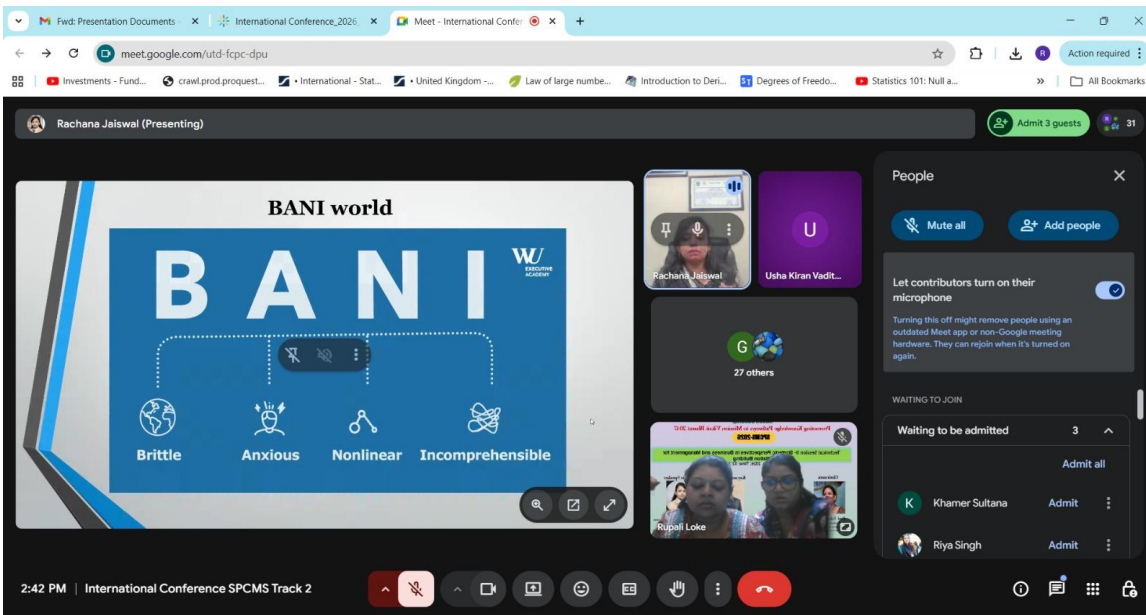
Fwd: Presentation Documents × International Conference_2026 × Meet - International Confe × +

meet.google.com/utd-fcpc-dpu

Action required

Investments - Fund... crawl.prod.proquest... • International - Stat... • United Kingdom -... Law of large numbe... Introduction to Deri... Degrees of Freedo... Statistics 101: Null a... » All Bookmarks

Rachana Jaiswal (Presenting)

Admit 3 guests 31

BANI world

B A N I

WU EXECUTIVE ACADEMY

Brittle Anxious Nonlinear Incomprehensible

Rachana Jaiswal

U

Usha Kiran Vadit...

G

27 others

SPCMS-2026

Rupali Loke

People

Mute all

Add people

Let contributors turn on their microphone

Turning this off might remove people using an outdated Meet app or non-Google meeting hardware. They can rejoin when it's turned on again.

WAITING TO JOIN

Waiting to be admitted 3

Admit all

K Khamer Sultana Admit

Riya Singh Admit

2:42 PM | International Conference SPCMS Track 2